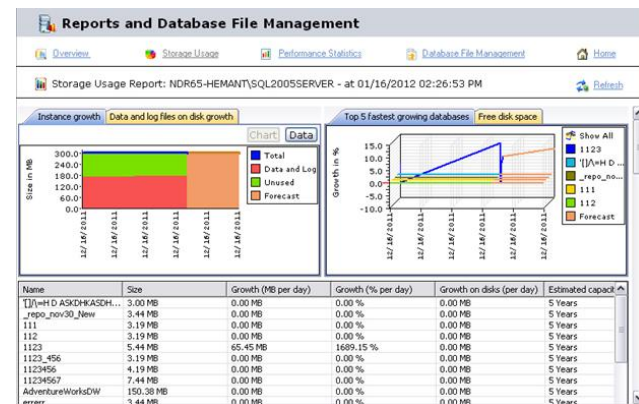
Reports and Database File Management

Overview   Storage Usage   Performance Statistics   Database File Management   Home

Storage Usage Report: NDR65-HEMANT\SQL2005SERVER - at 01/16/2012 02:26:53 PM

Refresh

Instance growth | Data and log files on disk growth

Chart | Data

Size in MB

300.0
240.0
180.0
120.0
60.0
0.0

12/16/2011
12/16/2011
12/16/2011
12/16/2011
12/16/2011
12/16/2011

Total
Data and Log
Unused
Forecast

Top 5 fastest growing databases | Free disk space

Growth in %

15.0
12.5
10.0
7.5
5.0
2.5
0.0
-2.5
-5.0
-7.5
-10.0

12/16/2011
12/16/2011
12/16/2011
12/16/2011
12/16/2011
12/16/2011

Show All
1123
'[]\/=H D ...
_repo_no...
111
112
Forecast

| Name | Size | Growth (MB per day) | Growth (% per day) | Growth on disks (per day) | Estimated capacit |
|---|---|---|---|---|---|
| '[]\/=H D ASKDHKASDH... | 3.00 MB | 0.00 MB | 0.00 % | 0.00 MB | 5 Years |
| _repo_nov30_New | 3.44 MB | 0.00 MB | 0.00 % | 0.00 MB | 5 Years |
| 111 | 3.19 MB | 0.00 MB | 0.00 % | 0.00 MB | 5 Years |
| 112 | 3.19 MB | 0.00 MB | 0.00 % | 0.00 MB | 5 Years |
| 1123 | 5.44 MB | 65.45 MB | 1689.15 % | 0.00 MB | 5 Years |
| 1123_456 | 3.19 MB | 0.00 MB | 0.00 % | 0.00 MB | 5 Years |
| 1123456 | 4.19 MB | 0.00 MB | 0.00 % | 0.00 MB | 5 Years |
| 11234567 | 7.44 MB | 0.00 MB | 0.00 % | 0.00 MB | 5 Years |
| AdventureWorksDW | 150.38 MB | 0.00 MB | 0.00 % | 0.00 MB | 5 Years |
| errerr | 3.44 MB | 0.00 MB | 0.00 % | 0.00 MB | 5 Years |